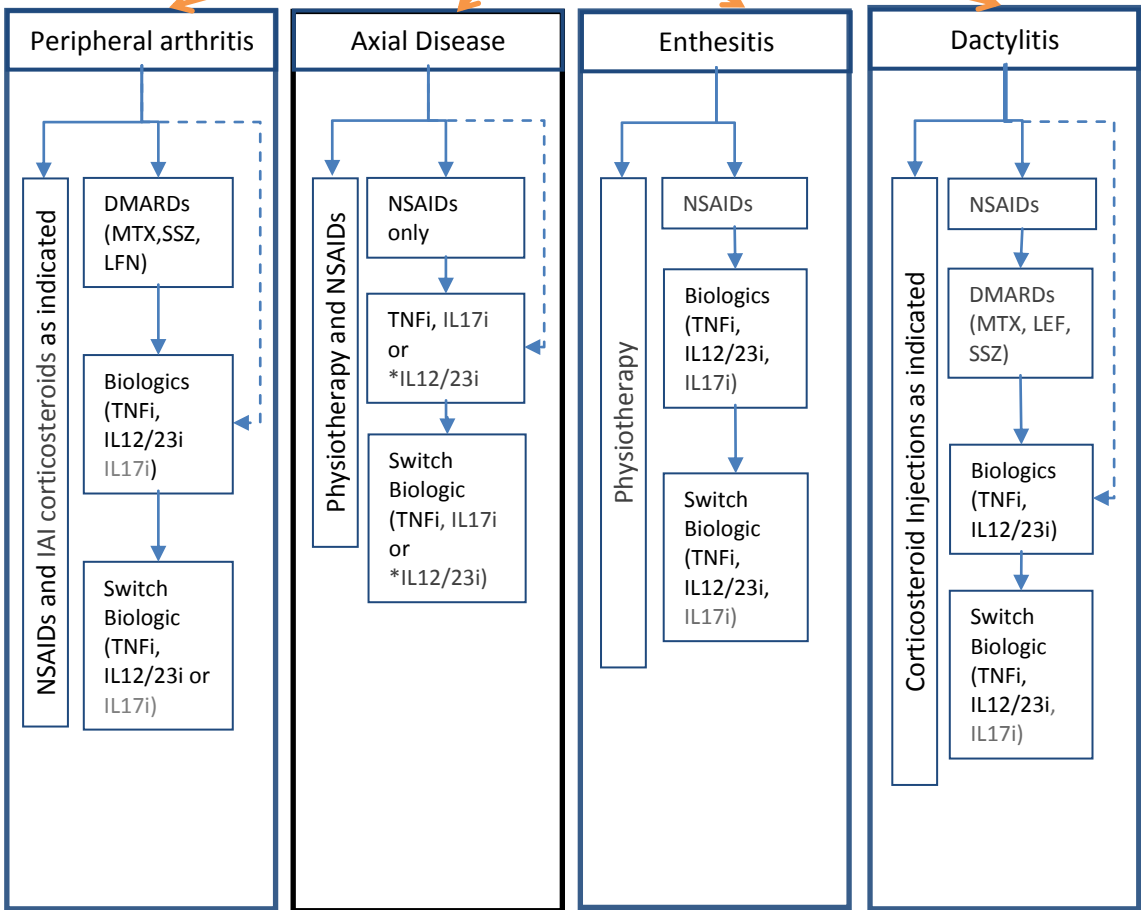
Peripheral arthritis

NSAIDs and IAI corticosteroids as indicated

DMARDs (MTX,SSZ, LFN)

Biologics (TNFi, IL12/23i IL17i)

Switch Biologic (TNFi, IL12/23i or IL17i)

Axial Disease

Physiotherapy and NSAIDs

NSAIDs only

TNFi, IL17i or *IL12/23i

Switch Biologic (TNFi, IL17i or *IL12/23i)

Enthesitis

Physiotherapy

NSAIDs

Biologics (TNFi, IL12/23i, IL17i)

Switch Biologic (TNFi, IL12/23i, IL17i)

Dactylitis

Corticosteroid Injections as indicated

NSAIDs

DMARDs (MTX, LEF, SSZ)

Biologics (TNFi, IL12/23i)

Switch Biologic (TNFi, IL12/23i, IL17i)